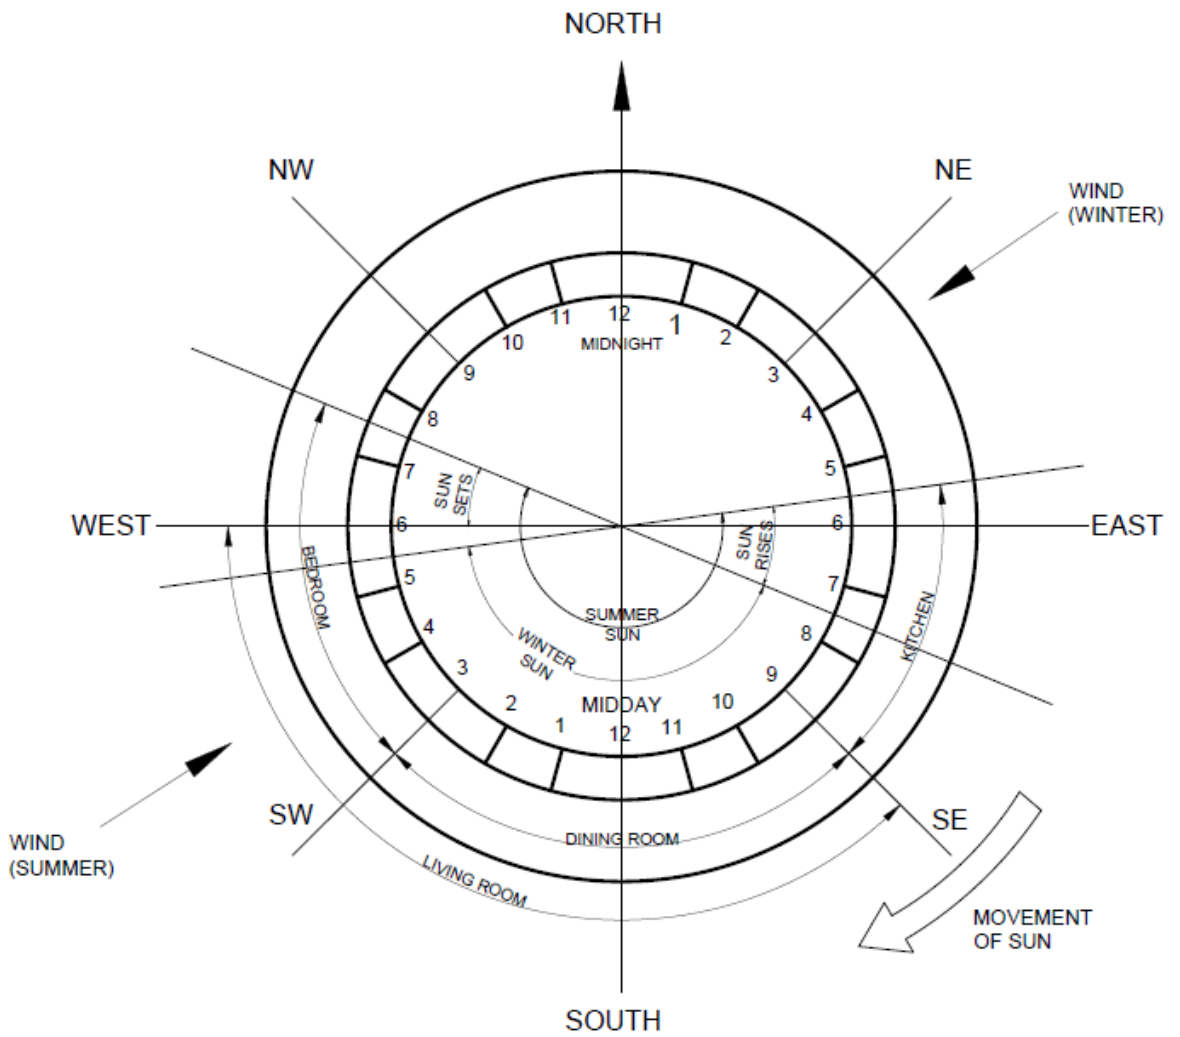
NORTH

NW

NE

WIND (WINTER)

12
11
1
10
2
MIDNIGHT
9
3
8
4
7
5
SUN SETS
WEST
6
6
EAST
SUN RISES
5
7
BEDROOM
KITCHEN
4
8
SUMMER SUN
WINTER SUN
3
9
2
MIDDAY
10
1
11
12

WIND (SUMMER)

SW

SE

DINING ROOM

LIVING ROOM

MOVEMENT OF SUN

SOUTH